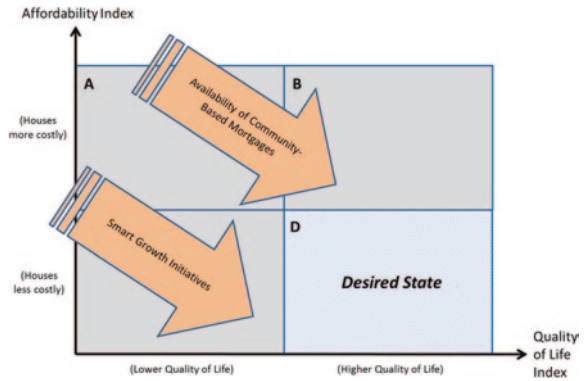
Affordability Index

A

B

D

(Houses more costly)

(Houses less costly)

Availability of Community-Based Mortgages

Smart Growth Initiatives

Desired State

Quality of Life Index

(Lower Quality of Life)

(Higher Quality of Life)